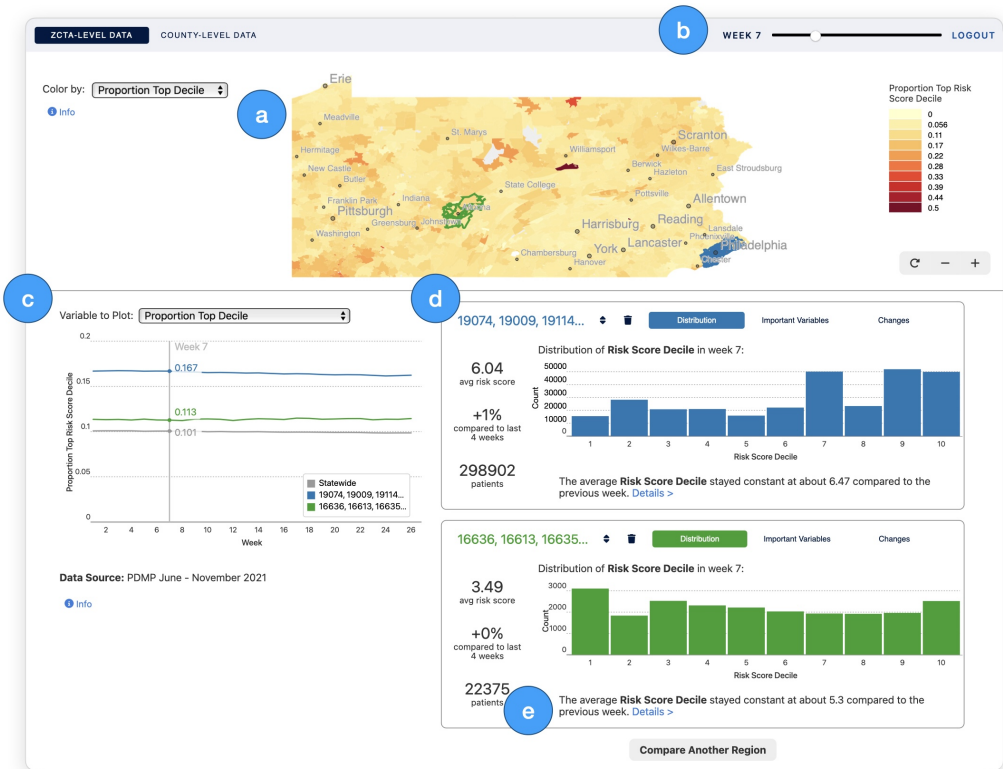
ZCTA-LEVEL DATA COUNTY-LEVEL DATA

b

WEEK 7 LOGOUT

Color by: Proportion Top Decile

Info

a

Erie
Meadville
St. Marys
Scranton
Williamsport
Wilkes-Barre
Hermitage
Berwick
East Stroudsburg
New Castle
Hazleton
Butler
State College
Pottsville
Allentown
Franklin Park
Indiana
Pittsburgh
Altoona
Johnstown
Greensburg
Harrisburg
Reading
Washington
Lansdale
Lancaster
Philadelphia
Chambersburg
York
Chester
Hanover

Proportion Top Risk Score Decile
0
0.056
0.11
0.17
0.22
0.28
0.33
0.39
0.44
0.5

c

Variable to Plot: Proportion Top Decile

0.2
Week 7
0.167
0.15
0.113
0.1
0.101
0.05
0
Proportion Top Risk Score Decile
2 4 6 8 10 12 14 16 18 20 22 24 26
Week

Statewide
19074, 19009, 19114...
16636, 16613, 16635...

Data Source: PDMP June - November 2021

Info

d

19074, 19009, 19114...

Distribution Important Variables Changes

6.04
avg risk score

+1%
compared to last 4 weeks

298902
patients

Distribution of Risk Score Decile in week 7:

50000
40000
30000
20000
10000
0
Count
1 2 3 4 5 6 7 8 9 10
Risk Score Decile

The average Risk Score Decile stayed constant at about 6.47 compared to the previous week. Details >

16636, 16613, 16635...

Distribution Important Variables Changes

3.49
avg risk score

+0%
compared to last 4 weeks

22375
patients

Distribution of Risk Score Decile in week 7:

3000
2000
1000
0
Count
1 2 3 4 5 6 7 8 9 10
Risk Score Decile

e

The average Risk Score Decile stayed constant at about 5.3 compared to the previous week. Details >

Compare Another Region